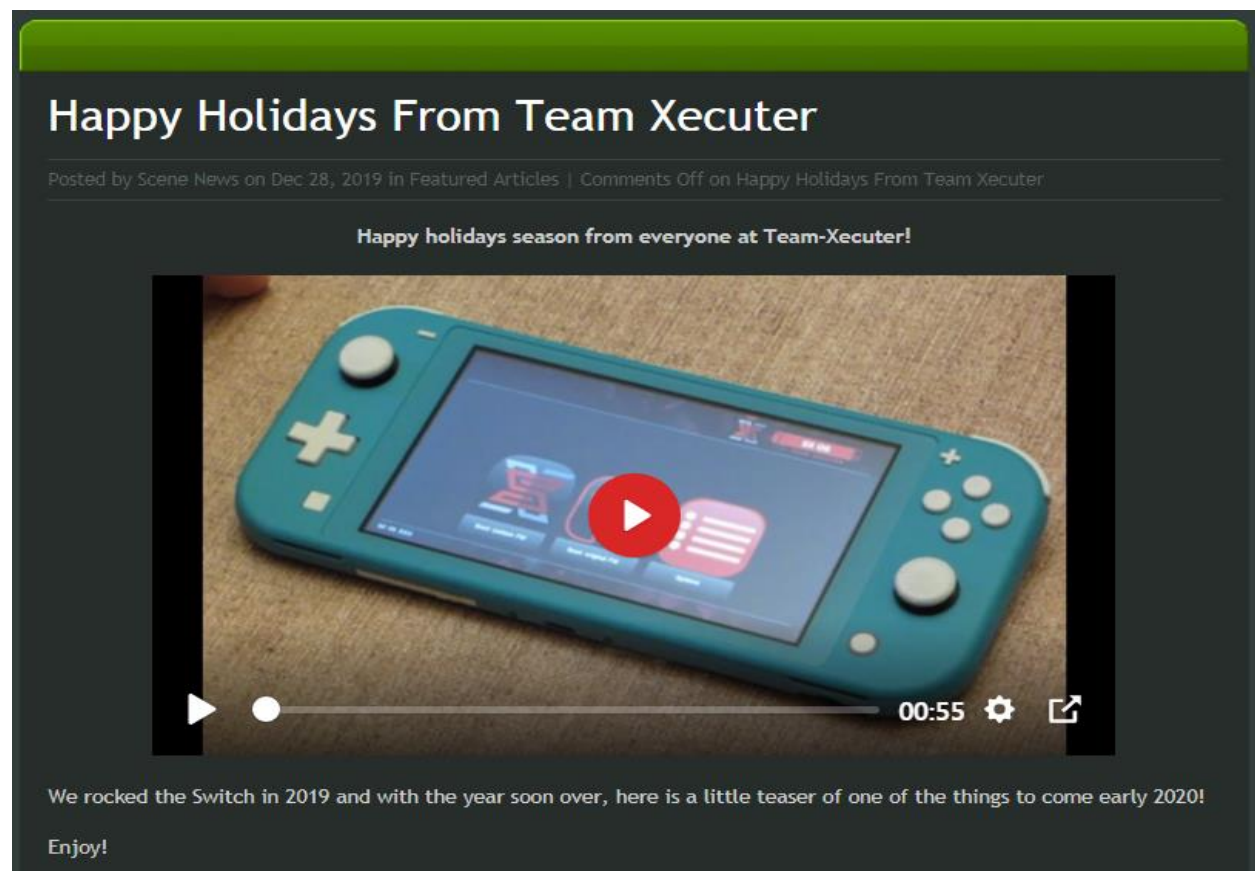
Happy Holidays From Team Xecuter

Posted by Scene News on Dec 28, 2019 in Featured Articles | Comments Off on Happy Holidays From Team Xecuter

Happy holidays season from everyone at Team-Xecuter!

00:55

We rocked the Switch in 2019 and with the year soon over, here is a little teaser of one of the things to come early 2020!

Enjoy!